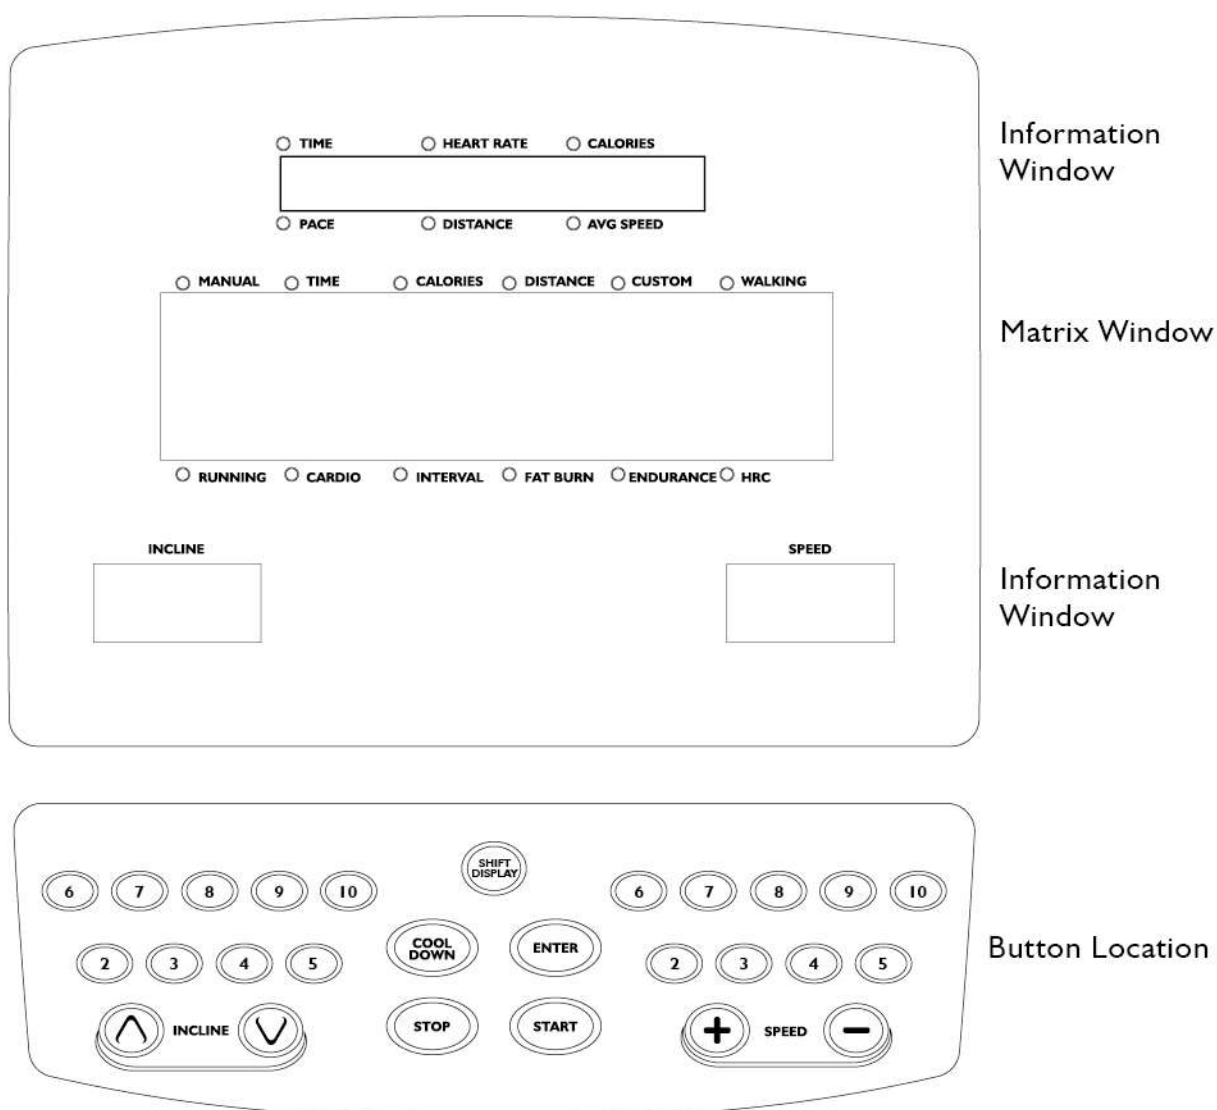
TIME HEART RATE CALORIES

PACE DISTANCE AVG SPEED

Information Window

MANUAL TIME CALORIES DISTANCE CUSTOM WALKING

RUNNING CARDIO INTERVAL FAT BURN ENDURANCE HRC

Matrix Window

INCLINE

SPEED

Information Window

SHIFT DISPLAY

6 7 8 9 10

6 7 8 9 10

COOL DOWN

ENTER

2 3 4 5

2 3 4 5

INCLINE

STOP

START

SPEED

Button Location